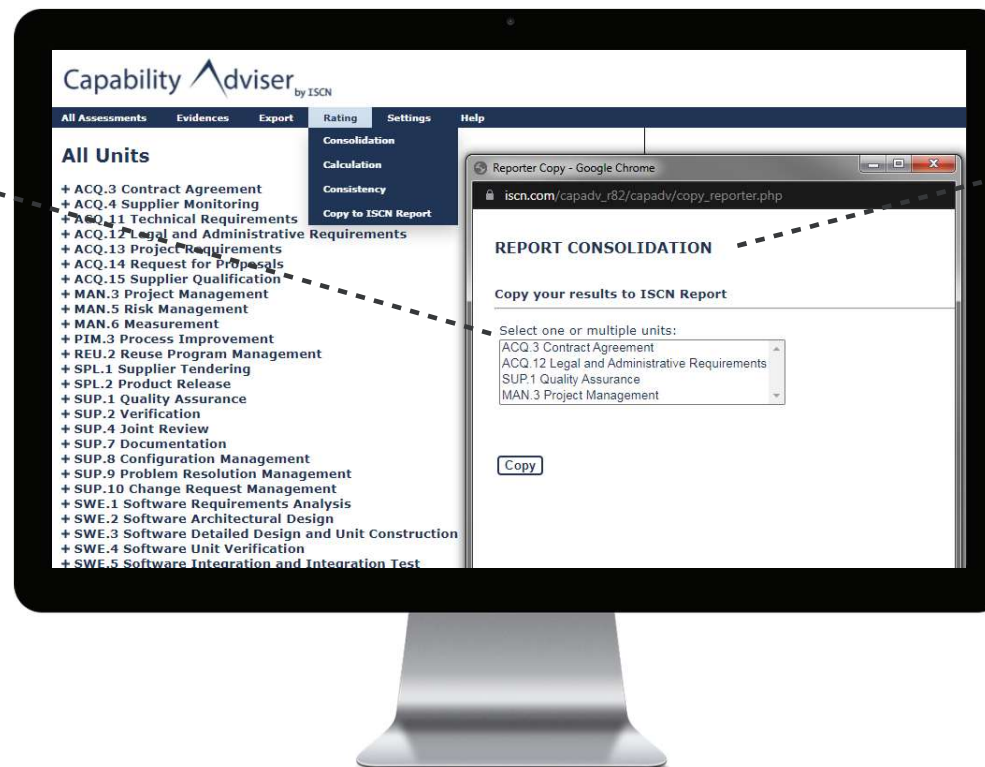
Capability Adviser by ISCN

All Assessments Evidences Export Rating Settings Help

Consolidation
Calculation
Consistency
Copy to ISCN Report

All Units

+ ACQ.3 Contract Agreement
+ ACQ.4 Supplier Monitoring
+ ACQ.11 Technical Requirements
+ ACQ.12 Legal and Administrative Requirements
+ ACQ.13 Project Requirements
+ ACQ.14 Request for Proposals
+ ACQ.15 Supplier Qualification
+ MAN.3 Project Management
+ MAN.5 Risk Management
+ MAN.6 Measurement
+ PIM.3 Process Improvement
+ REU.2 Reuse Program Management
+ SPL.1 Supplier Tendering
+ SPL.2 Product Release
+ SUP.1 Quality Assurance
+ SUP.2 Verification
+ SUP.4 Joint Review
+ SUP.7 Documentation
+ SUP.8 Configuration Management
+ SUP.9 Problem Resolution Management
+ SUP.10 Change Request Management
+ SWE.1 Software Requirements Analysis
+ SWE.2 Software Architectural Design
+ SWE.3 Software Detailed Design and Unit Construction
+ SWE.4 Software Unit Verification
+ SWE.5 Software Integration and Integration Test

Reporter Copy - Google Chrome

iscn.com/capadv_r82/capadv/copy_reporter.php

REPORT CONSOLIDATION

Copy your results to ISCN Report

Select one or multiple units:
ACQ.3 Contract Agreement
ACQ.12 Legal and Administrative Requirements
SUP.1 Quality Assurance
MAN.3 Project Management

Copy